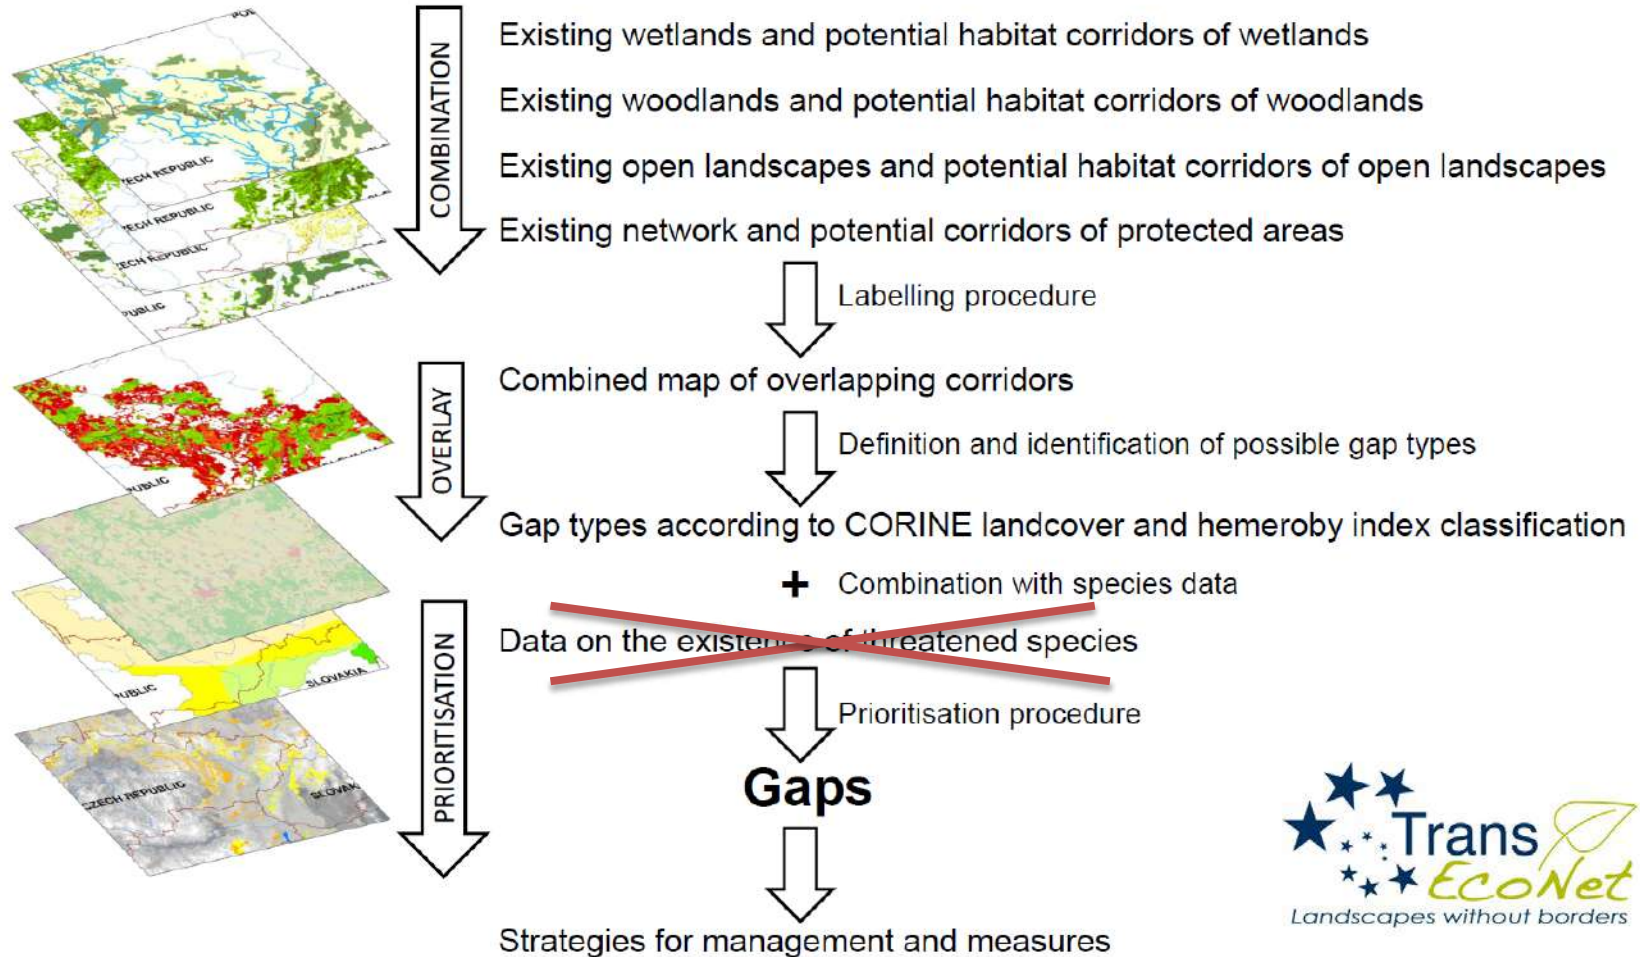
COMBINATION

Existing wetlands and potential habitat corridors of wetlands

Existing woodlands and potential habitat corridors of woodlands

Existing open landscapes and potential habitat corridors of open landscapes

Existing network and potential corridors of protected areas

Labelling procedure

OVERLAY

Combined map of overlapping corridors

Definition and identification of possible gap types

Gap types according to CORINE landcover and hemeroby index classification

+ Combination with species data

PRIORITISATION

Data on the exist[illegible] of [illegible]eatened species

Prioritisation procedure

Gaps

Strategies for management and measures

CZECH REPUBLIC
CZECH REPUBLIC
CZECH REPUBLIC
CZECH REPUBLIC
REPUBLIC
REPUBLIC
REPUBLIC
SLOVAKIA
CZECH REPUBLIC
SLOVAKIA
POL

Trans EcoNet
Landscapes without borders